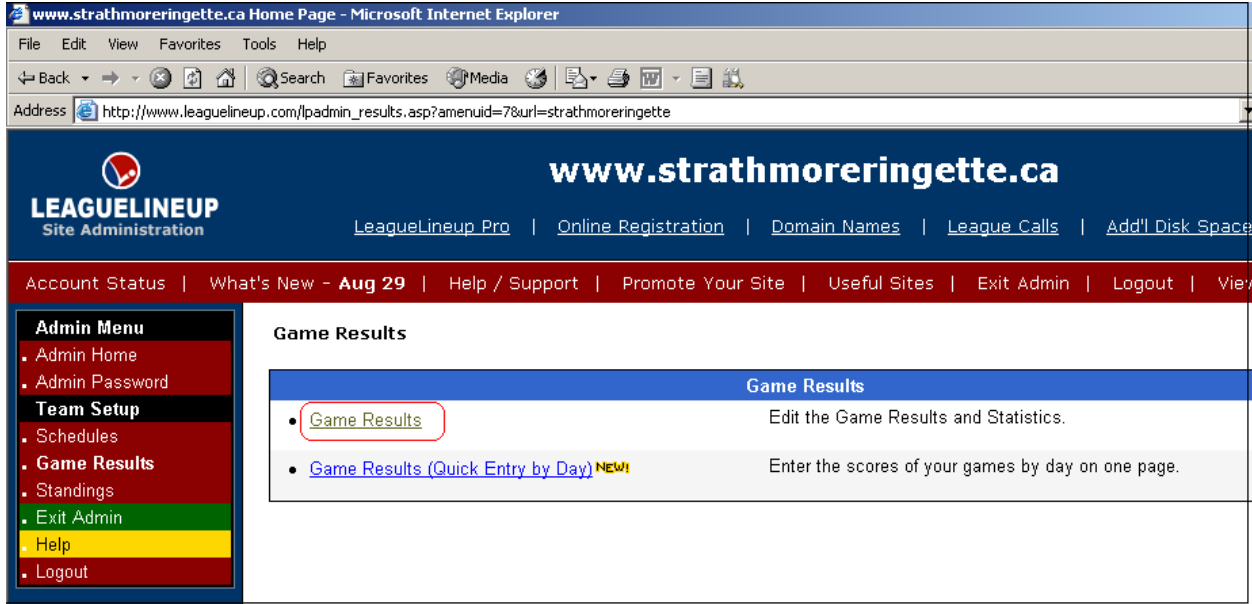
www.strathmoreringette.ca Home Page - Microsoft Internet Explorer

File Edit View Favorites Tools Help

Back Search Favorites Media

Address http://www.leaguelineup.com/lpadmin_results.asp?amenuid=7&url=strathmoreringette

LEAGUELINEUP
Site Administration

www.strathmoreringette.ca

LeagueLineup Pro | Online Registration | Domain Names | League Calls | Add'l Disk Space

Account Status | What's New - Aug 29 | Help / Support | Promote Your Site | Useful Sites | Exit Admin | Logout | View

Admin Menu
Admin Home
Admin Password
Team Setup
Schedules
Game Results
Standings
Exit Admin
Help
Logout

Game Results

| Game Results | |
|---|---|
| Game Results | Edit the Game Results and Statistics. |
| Game Results (Quick Entry by Day) NEW! | Enter the scores of your games by day on one page. |